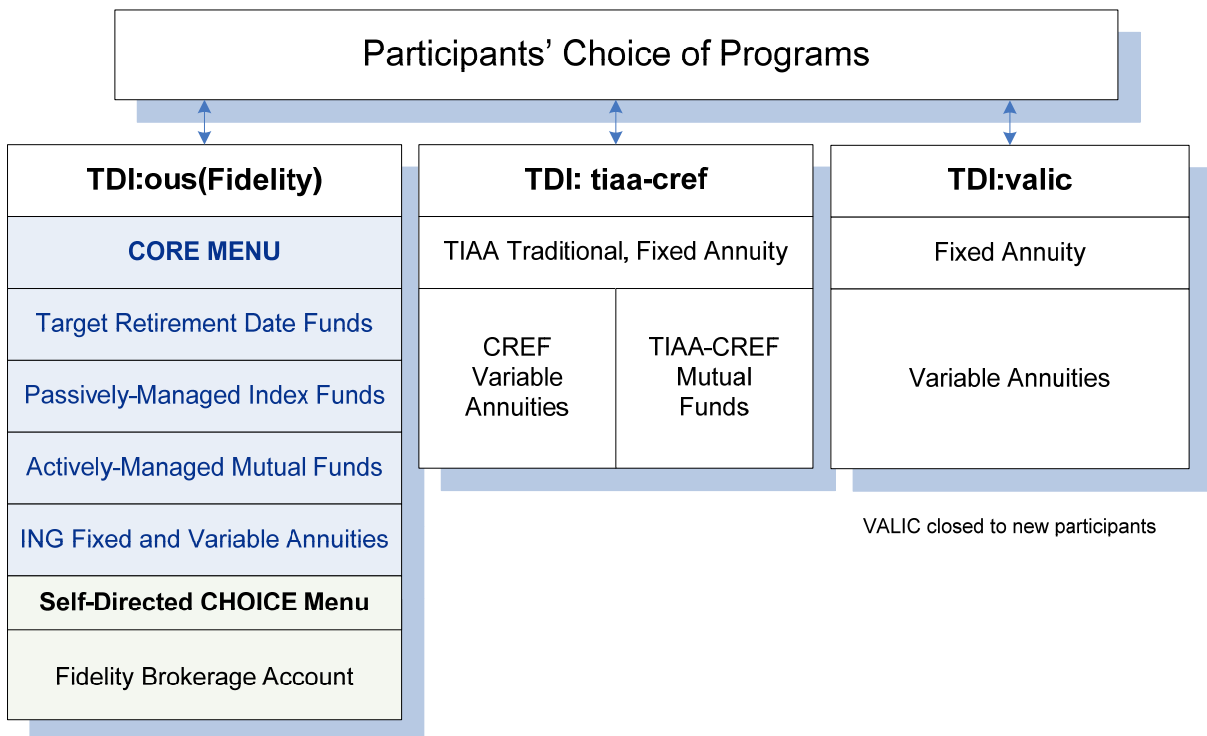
Participants' Choice of Programs

TDI:ous(Fidelity)

CORE MENU

Target Retirement Date Funds

Passively-Managed Index Funds

Actively-Managed Mutual Funds

ING Fixed and Variable Annuities

Self-Directed CHOICE Menu

Fidelity Brokerage Account

TDI: tiaa-cref

TIAA Traditional, Fixed Annuity

CREF Variable Annuities

TIAA-CREF Mutual Funds

TDI:valic

Fixed Annuity

Variable Annuities

VALIC closed to new participants